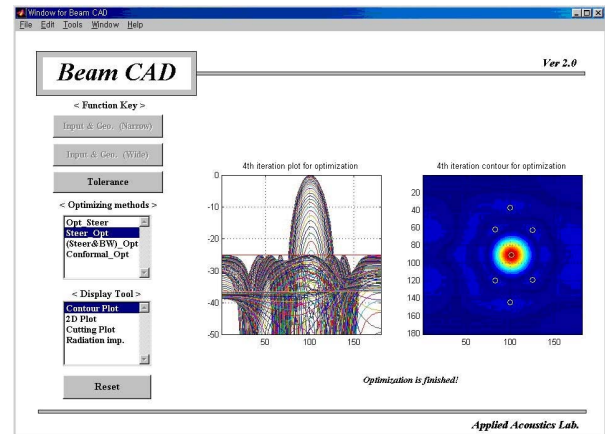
Window for Beam CAD
File Edit Tools Window Help

Beam CAD

Ver 2.0

< Function Key >

Input & Geo. (Narrow)

Input & Geo. (Wide)

Tolerance

< Optimizing methods >

Opt_Steer
Steer_Opt
(Steer&BW)_Opt
Conformal_Opt

< Display Tool >

Contour Plot
2D Plot
Cutting Plot
Radiation imp.

Reset

4th iteration plot for optimization

0
-10
-20
-30
-40
-50
50 100 150

4th iteration contour for optimization

20
40
60
80
100
120
140
160
180
50 100 150

Optimization is finished!

Applied Acoustics Lab.